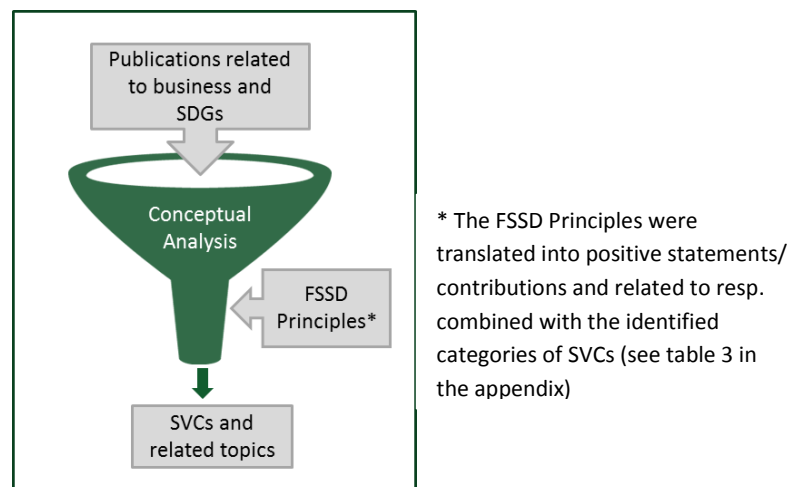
Publications related to business and SDGs

Conceptual Analysis

FSSD Principles*

SVCs and related topics

* The FSSD Principles were translated into positive statements/ contributions and related to resp. combined with the identified categories of SVCs (see table 3 in the appendix)